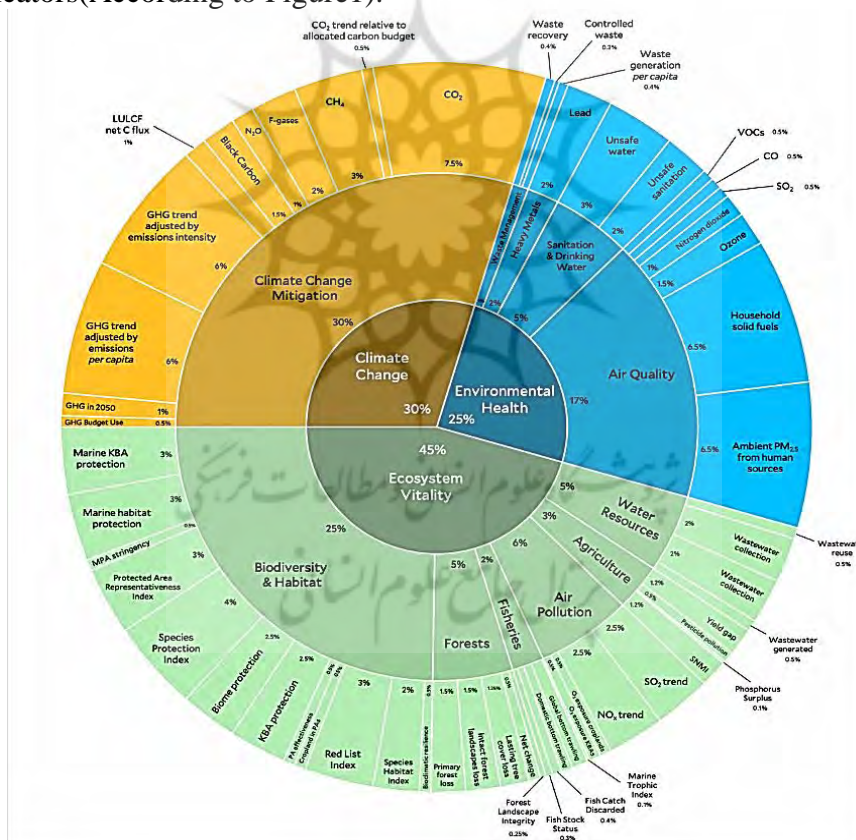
icators(According to Figure1).

$CO_2$ trend relative to allocated carbon budget 0.5%

$CO_2$ 7.5%

$CH_4$ 3%

F-gases 2%

$N_2O$ 1%

Black Carbon 1.5%

LULCF net C flux 1%

GHG trend adjusted by emissions intensity 6%

GHG trend adjusted by emissions per capita 6%

GHG in 2050 1%

GHG Budget Use 0.5%

Climate Change Mitigation 30%

Climate Change 30%

Environmental Health 25%

Ecosystem Vitality 45%

Waste recovery 0.4%

Controlled waste 0.3%

Waste generation per capita 0.4%

Lead 2%

Unsafe water 3%

Unsafe sanitation 2%

VOCs 0.5%

CO 0.5%

$SO_2$ 0.5%

Nitrogen dioxide 1%

Ozone 1.5%

Household solid fuels 6.5%

Ambient $PM_{2.5}$ from human sources 6.5%

Waste Management

Heavy Metals 2%

Sanitation & Drinking Water 5%

Air Quality 17%

Marine KBA protection 3%

Marine habitat protection 3%

MPA stringency 0.5%

Protected Area Representativeness Index 3%

Species Protection Index 4%

Biome protection 2.5%

KBA protection 2.5%

PA effectiveness 0.5%

Cropland in PAs 0.5%

Red List Index 3%

Species Habitat Index 2%

Biodiversity & Habitat 25%

Bioclimatic resilience 0.5%

Primary forest loss 1.5%

Intact forest landscapes loss 1.5%

Lasting tree cover loss 1.25%

Net change 0.5%

Forests 5%

Fisheries 2%

Air Pollution 6%

Agriculture 3%

Water Resources 5%

Wastewater collection 2%

Wastewater collection 2%

Wastewater reuse 0.5%

Wastewater generated 0.5%

Yield gap 1.2%

Pesticide pollution 0.5%

SNMI 1.2%

Phosphorus Surplus 0.1%

$SO_2$ trend 2.5%

$NO_x$ trend 2.5%

Global bottom trawling 0.5%

Domestic bottom trawling 0.5%

Ecosystem production 0.5%

Marine Trophic Index 0.1%

Fish Catch Discarded 0.4%

Fish Stock Status 0.3%

Forest Landscape Integrity 0.25%